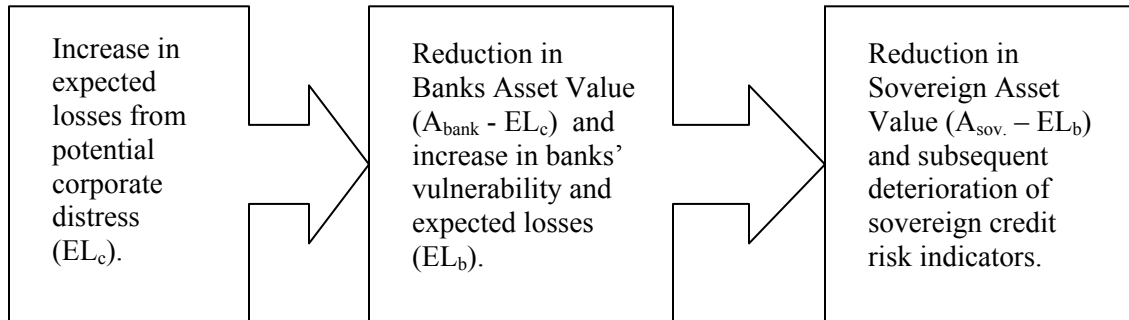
Increase in expected losses from potential corporate distress ($EL_c$).

Reduction in Banks Asset Value ($A_{bank}$ - $EL_c$) and increase in banks' vulnerability and expected losses ($EL_b$).

Reduction in Sovereign Asset Value ($A_{sov.}$ – $EL_b$) and subsequent deterioration of sovereign credit risk indicators.